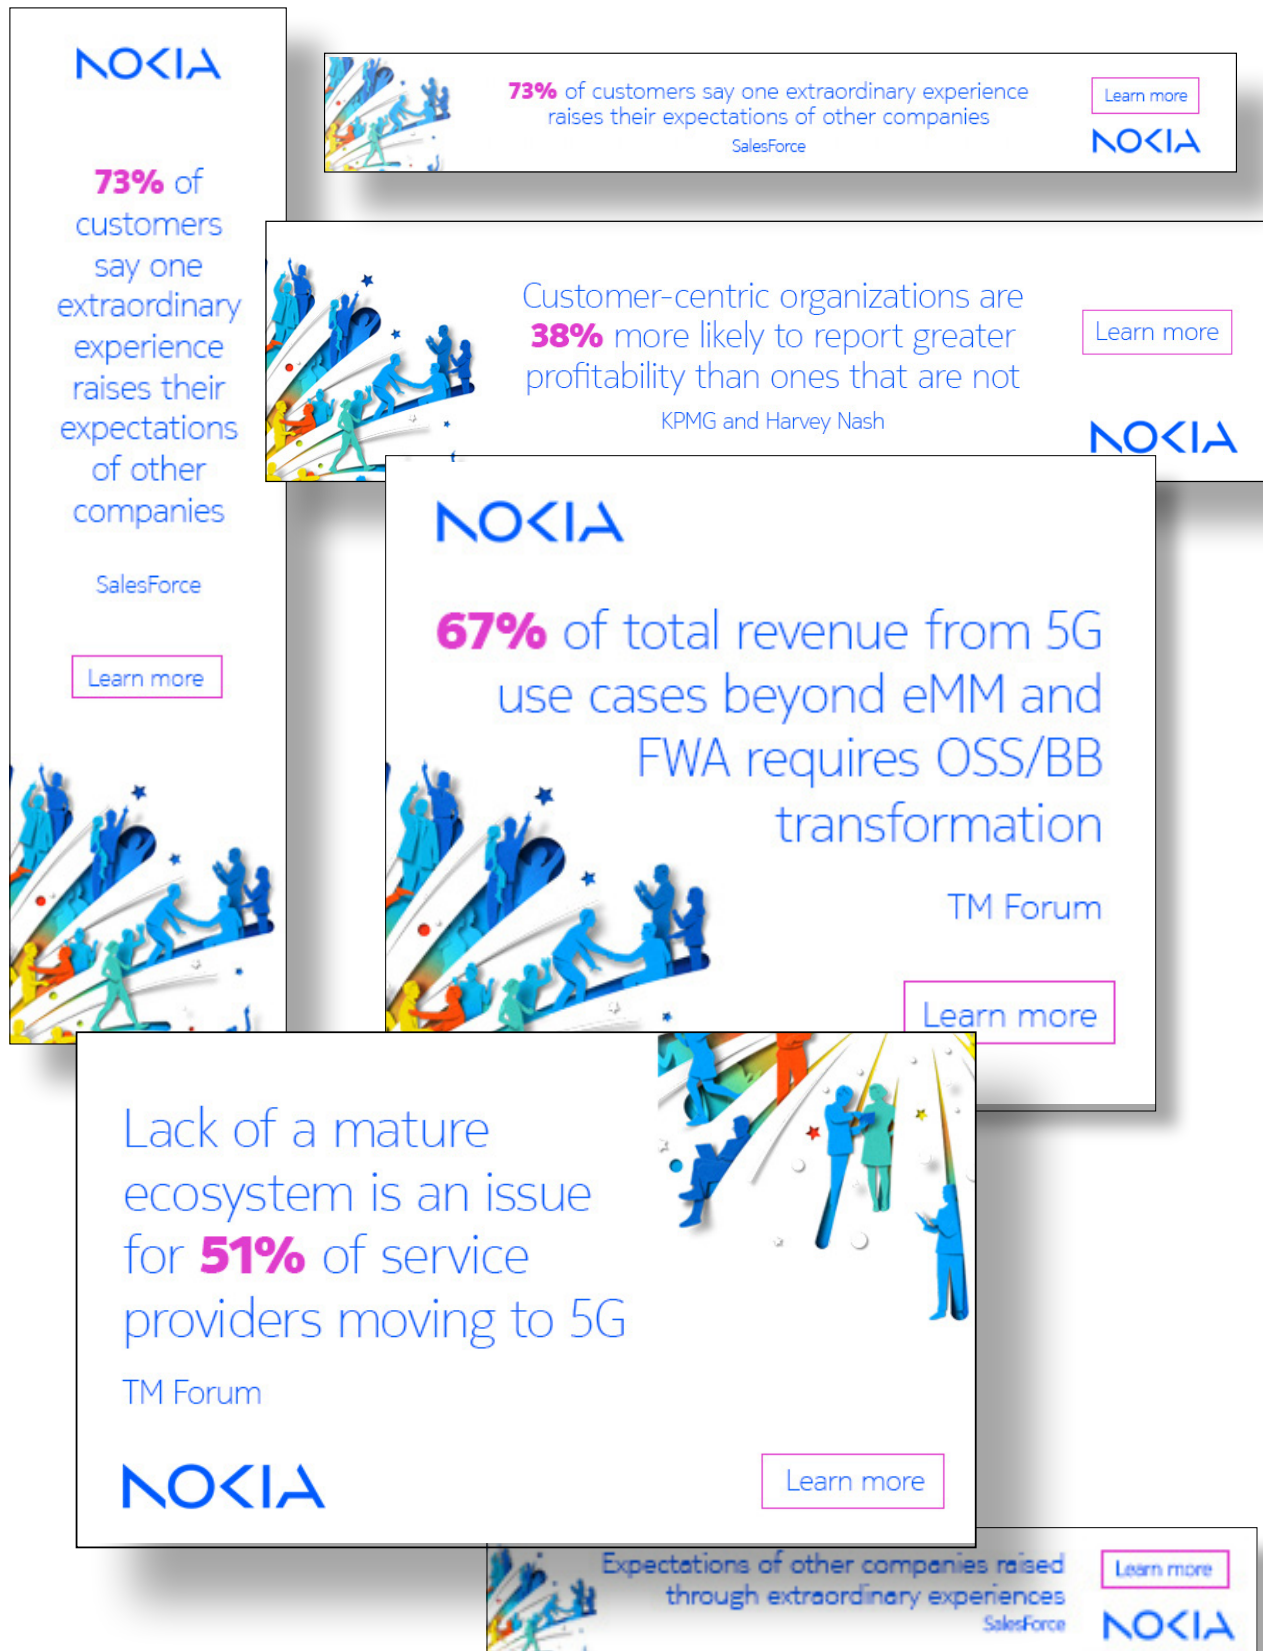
NOKIA

73% of customers say one extraordinary experience raises their expectations of other companies

SalesForce

Learn more

73% of customers say one extraordinary experience raises their expectations of other companies

SalesForce

Learn more

NOKIA

Customer-centric organizations are 38% more likely to report greater profitability than ones that are not

KPMG and Harvey Nash

Learn more

NOKIA

NOKIA

67% of total revenue from 5G use cases beyond eMM and FWA requires OSS/BB transformation

TM Forum

Learn more

Lack of a mature ecosystem is an issue for 51% of service providers moving to 5G

TM Forum

NOKIA

Learn more

Expectations of other companies raised through extraordinary experiences

SalesForce

Learn more

NOKIA